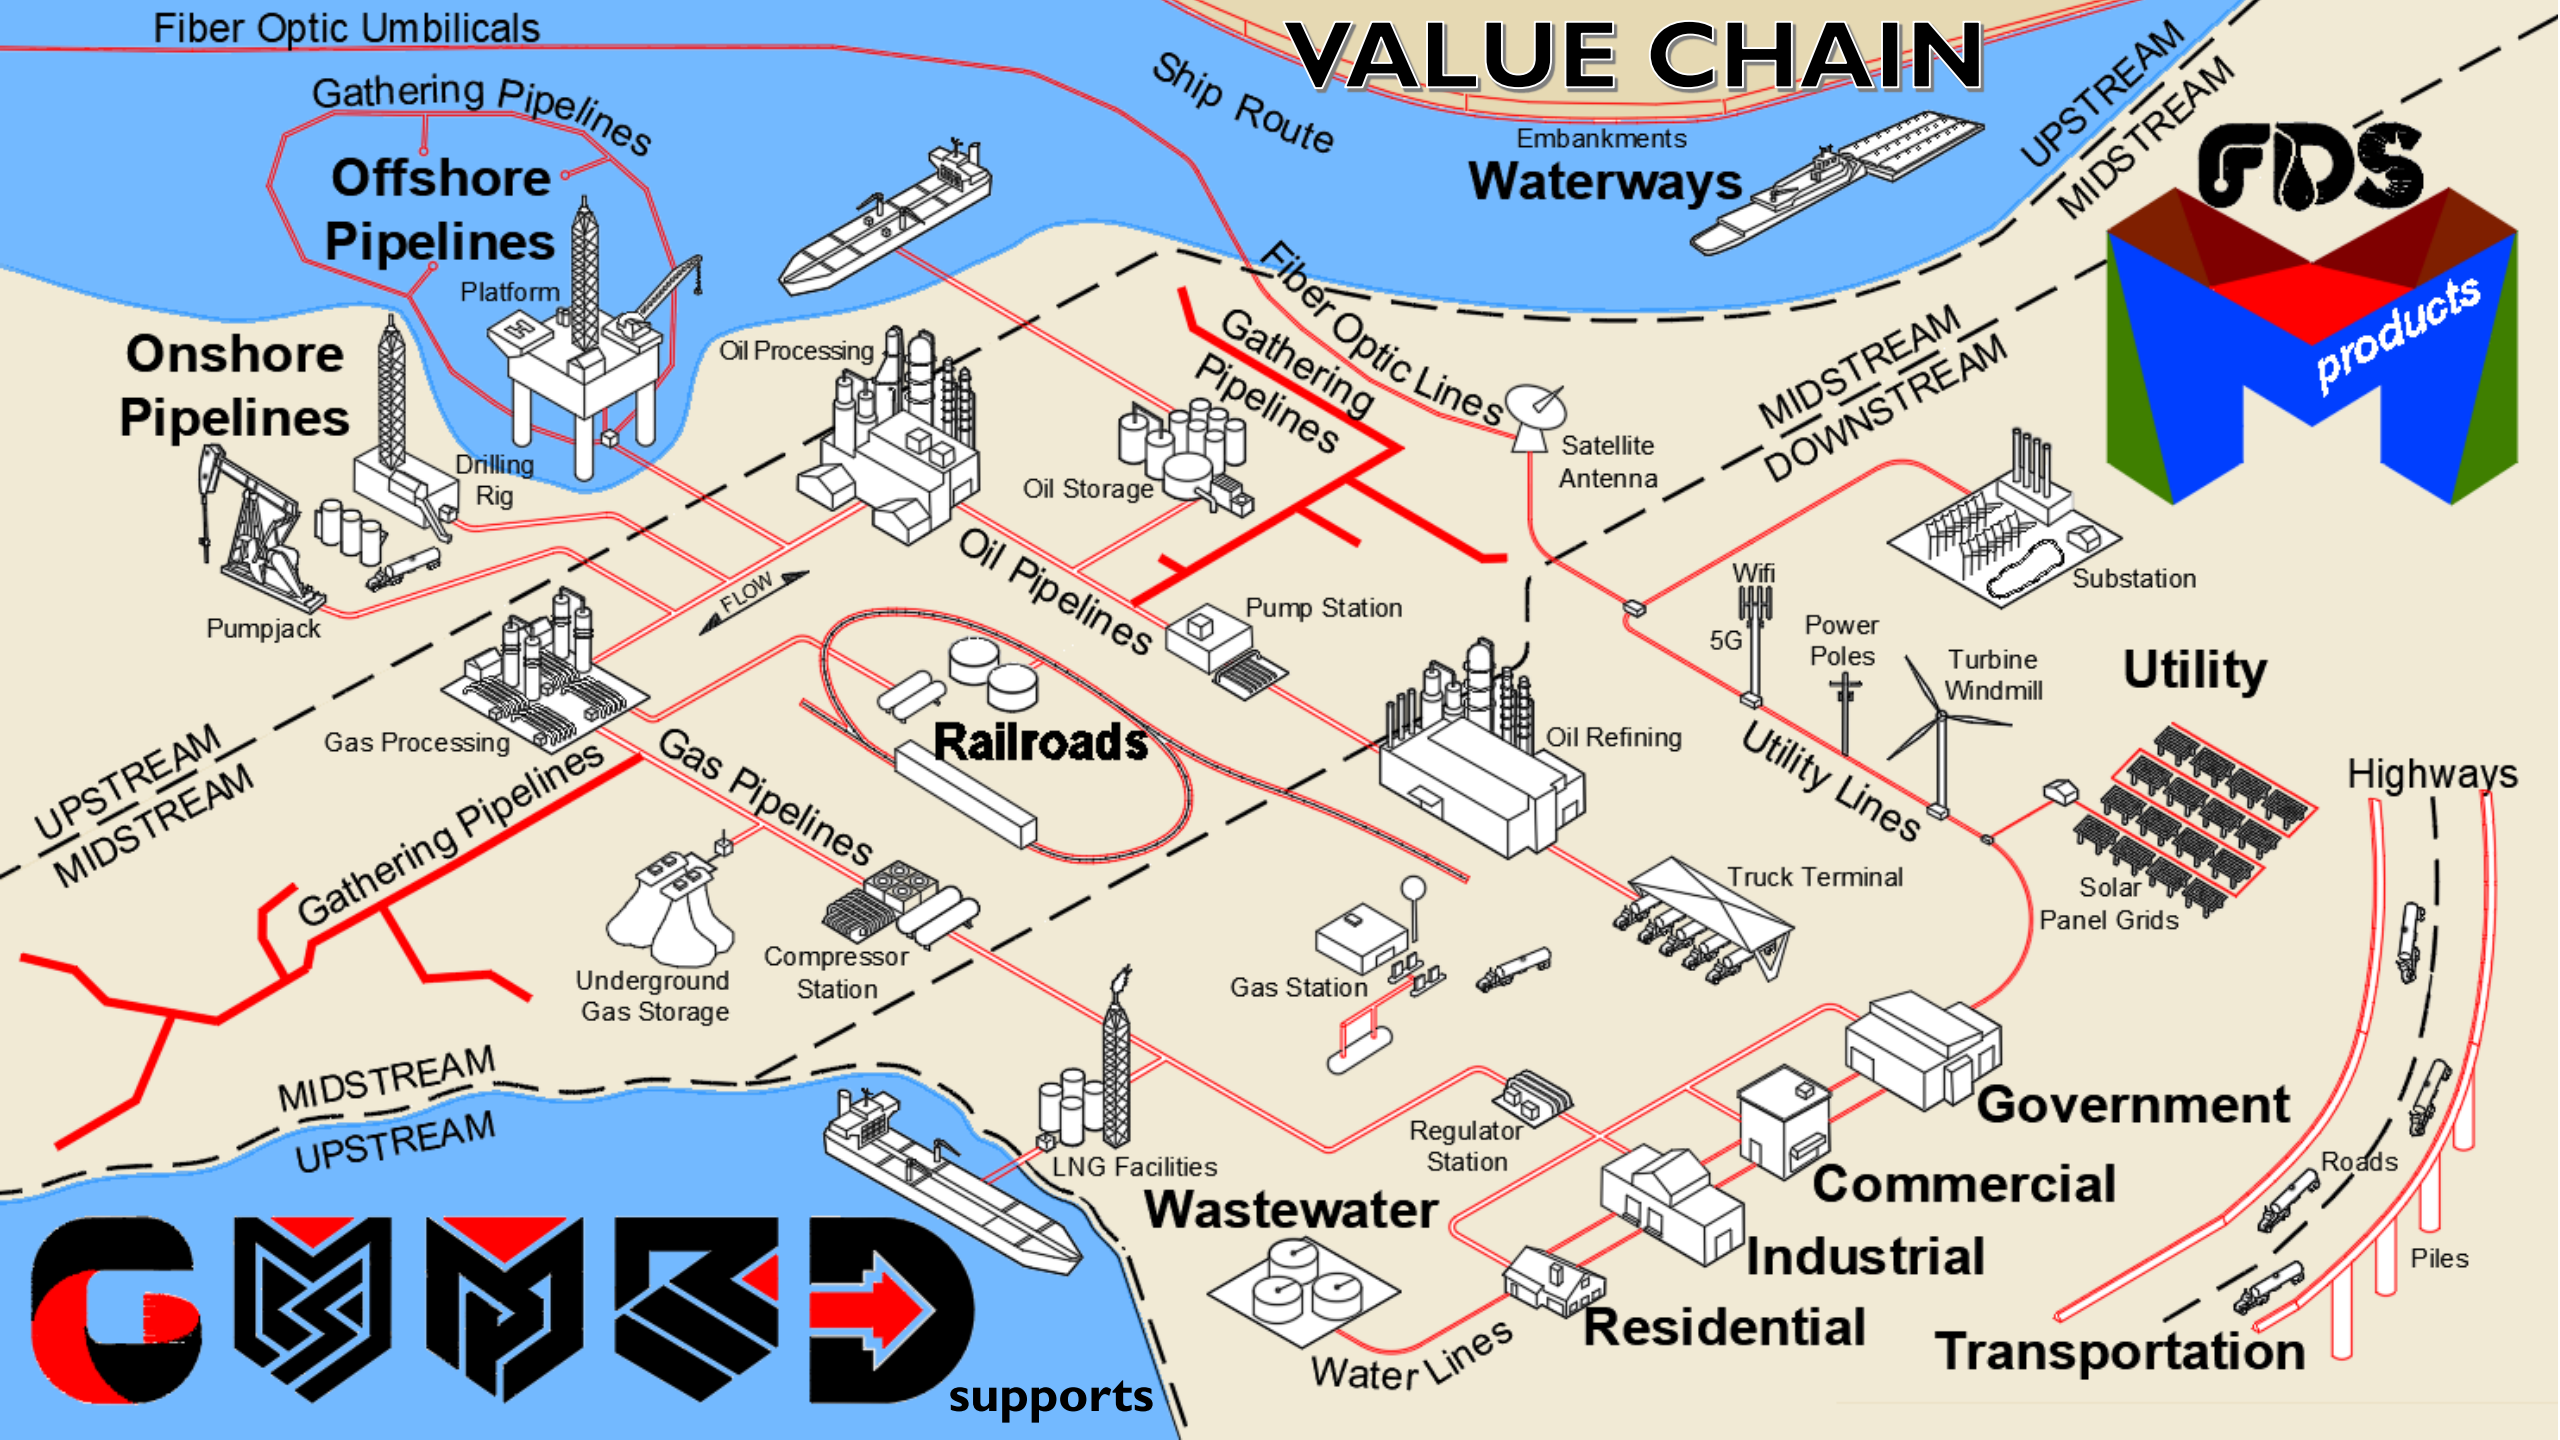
Fiber Optic Umbilicals

VALUE CHAIN

Gathering Pipelines

Offshore Pipelines

Platform

Ship Route

Embankments

Waterways

UPSTREAM
MIDSTREAM

FDS

products

Onshore Pipelines

Drilling Rig

Pumpjack

Oil Processing

Oil Storage

Fiber Optic Lines

Gathering Pipelines

Satellite Antenna

MIDSTREAM
DOWNSTREAM

Substation

FLOW

Oil Pipelines

Pump Station

Wifi

5G

Power Poles

Turbine Windmill

Utility

Gas Processing

Railroads

Oil Refining

Utility Lines

UPSTREAM
MIDSTREAM

Gathering Pipelines

Gas Pipelines

Highways

Truck Terminal

Solar Panel Grids

Underground Gas Storage

Compressor Station

Gas Station

MIDSTREAM
UPSTREAM

Regulator Station

Government

LNG Facilities

Roads

Commercial

Wastewater

Industrial

Piles

Residential

Transportation

Water Lines

GMMBD

supports